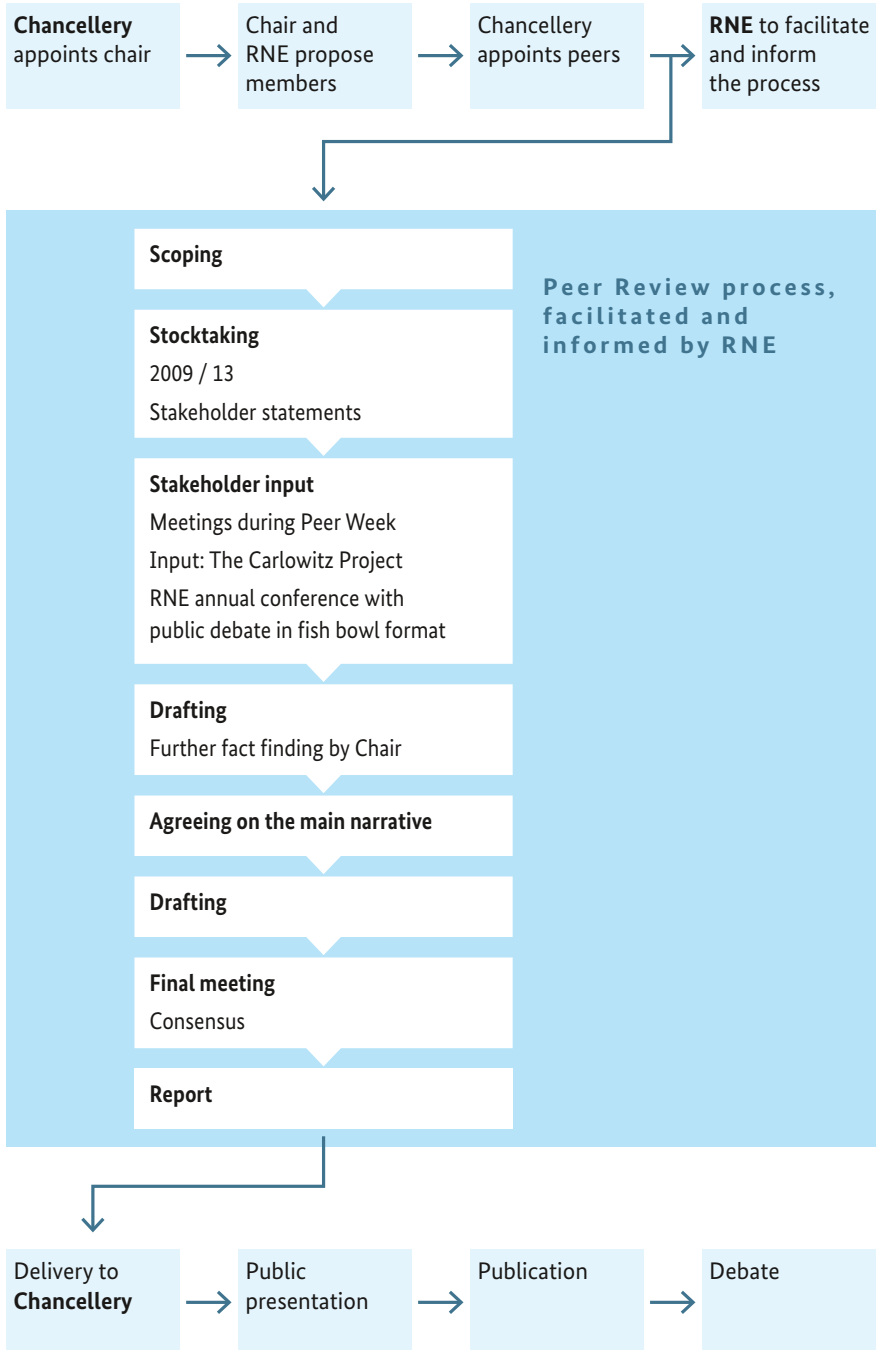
**Chancellery** appoints chair

Chair and RNE propose members

Chancellery appoints peers

**RNE** to facilitate and inform the process

**Scoping**

**Stocktaking**
2009 / 13
Stakeholder statements

**Stakeholder input**
Meetings during Peer Week
Input: The Carlowitz Project
RNE annual conference with public debate in fish bowl format

**Drafting**
Further fact finding by Chair

**Agreeing on the main narrative**

**Drafting**

**Final meeting**
Consensus

**Report**

Peer Review process, facilitated and informed by RNE

Delivery to **Chancellery**

Public presentation

Publication

Debate